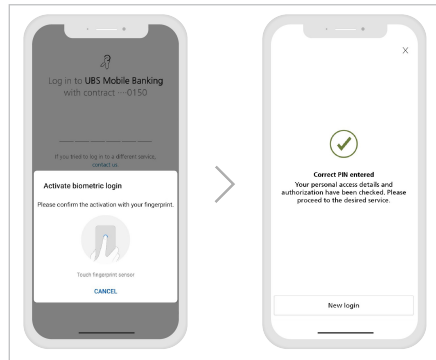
Log in to UBS Mobile Banking with contract ···0150

If you want to log in to a different service, contact us.

Activate biometric login

Please confirm the activation with your fingerprint.

Touch fingerprint sensor

CANCEL

×

Correct PIN entered

Your personal access details and authorization have been checked. Please proceed to the desired service.

New login